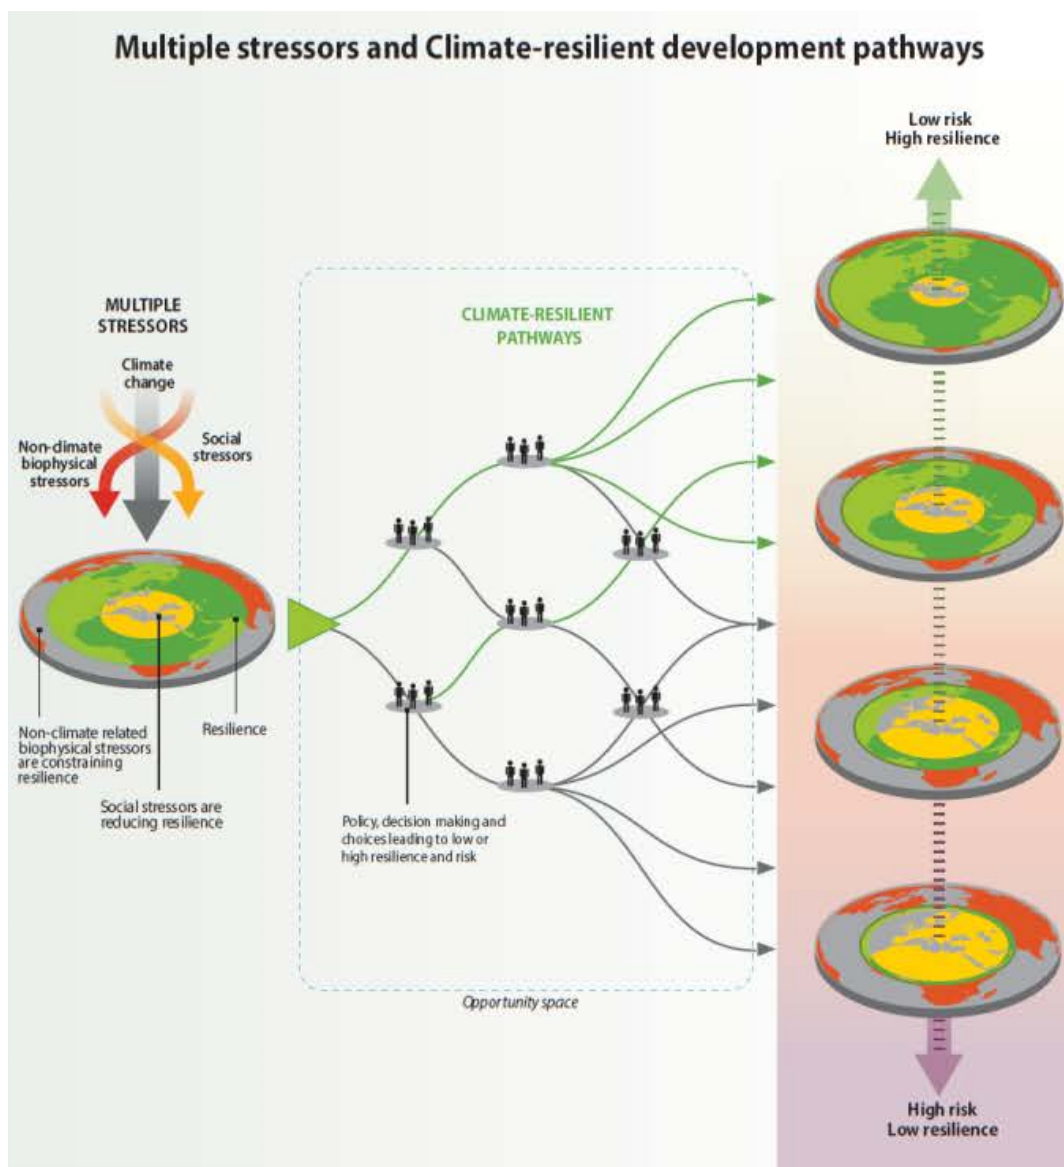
Multiple stressors and Climate-resilient development pathways

MULTIPLE STRESSORS

Climate change

Non-dimate biophysical stressors

Social stressors

Non-climate related biophysical stressors are constraining resilience

Social stressors are reducing resilience

Resilience

CLIMATE-RESILIENT PATHWAYS

Policy, decision making and choices leading to low or high resilience and risk

Opportunity space

Low risk
High resilience

High risk
Low resilience